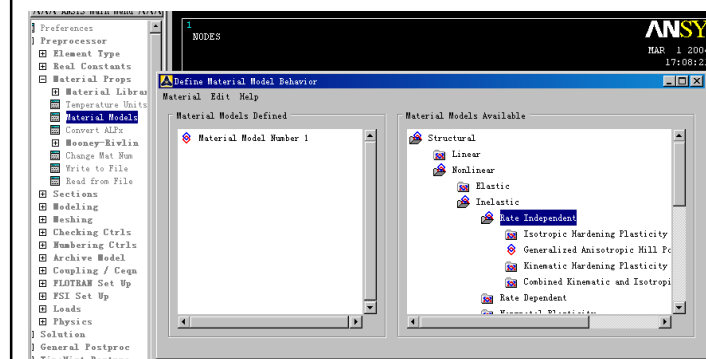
ANSYS Main Menu

Preferences
Preprocessor
Element Type
Real Constants
Material Props
Material Librar
Temperature Units
Material Models
Convert ALPx
Mooney-Rivlin
Change Mat Num
Write to File
Read from File
Sections
Modeling
Meshing
Checking Ctrls
Numbering Ctrls
Archive Model
Coupling / Ceqn
FLOTRAN Set Up
FSI Set Up
Loads
Physics
Solution
General Postproc

1
NODES

ANSY
MAR 1 2004
17:08:2

Define Material Model Behavior
Material Edit Help

Material Models Defined
Material Model Number 1

Material Models Available
Structural
Linear
Nonlinear
Elastic
Inelastic
Rate Independent
Isotropic Hardening Plasticity
Generalized Anisotropic Hill Po
Kinematic Hardening Plasticity
Combined Kinematic and Isotropi
Rate Dependent
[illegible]